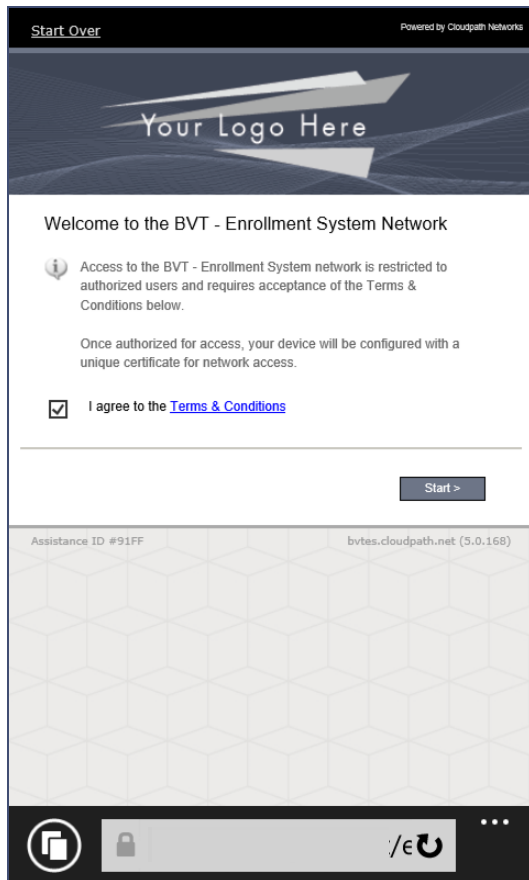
Start Over

Powered by Cloudpath Networks

Your Logo Here

Welcome to the BVT - Enrollment System Network

Access to the BVT - Enrollment System network is restricted to authorized users and requires acceptance of the Terms & Conditions below.

Once authorized for access, your device will be configured with a unique certificate for network access.

I agree to the Terms & Conditions

Start >

Assistance ID #91FF

bvtes.cloudpath.net (5.0.168)

/ϵ